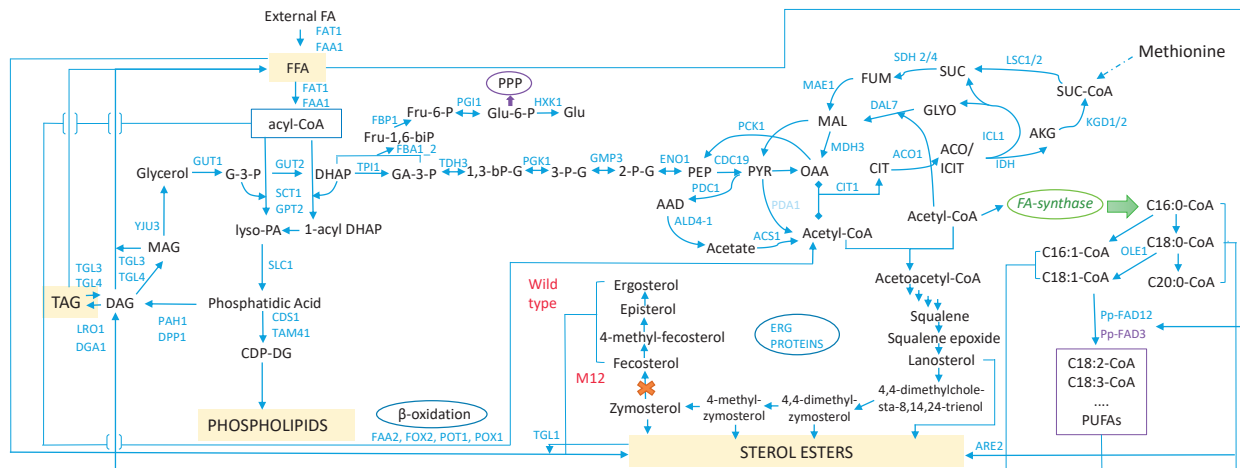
External FA
FAT1
FAA1
FFA
FAT1
FAA1
acyl-CoA
PPP
FBP1
Fru-6-P
PGI1
Glu-6-P
HXK1
Glu
Fru-1,6-biP
FBA1_2
Glycerol
GUT1
G-3-P
GUT2
DHAP
TPI1
GA-3-P
TDH3
1,3-bP-G
PGK1
3-P-G
GMP3
2-P-G
ENO1
PEP
CDC19
PYR
OAA
SCT1
GPT2
YJU3
lyso-PA
1-acyl DHAP
MAG
TGL3
TGL4
TGL3
TGL4
TAG
DAG
SLC1
Phosphatidic Acid
PAH1
DPP1
CDS1
TAM41
LRO1
DGA1
CDP-DG
PHOSPHOLIPIDS
β-oxidation
FAA2, FOX2, POT1, POX1
SDH 2/4
FUM
SUC
LSC1/2
Methionine
SUC-CoA
MAE1
DAL7
GLYO
MAL
PCK1
MDH3
ICL1
AKG
KGD1/2
ACO1
ACO/ICIT
CIT
IDH
PDC1
CIT1
AAD
PDA1
ALD4-1
ACS1
Acetate
Acetyl-CoA
Acetyl-CoA
FA-synthase
C16:0-CoA
C16:1-CoA
OLE1
C18:0-CoA
C18:1-CoA
C20:0-CoA
Wild type
Ergosterol
Episterol
4-methyl-fecosterol
Fecosterol
M12
Zymosterol
ERG PROTEINS
Acetoacetyl-CoA
Squalene
Squalene epoxide
Lanosterol
4,4-dimethylcholesta-8,14,24-trienol
4,4-dimethylzymosterol
4-methyl-zymosterol
Pp-FAD12
Pp-FAD3
C18:2-CoA
C18:3-CoA
....
PUFAs
TGL1
STEROL ESTERS
ARE2